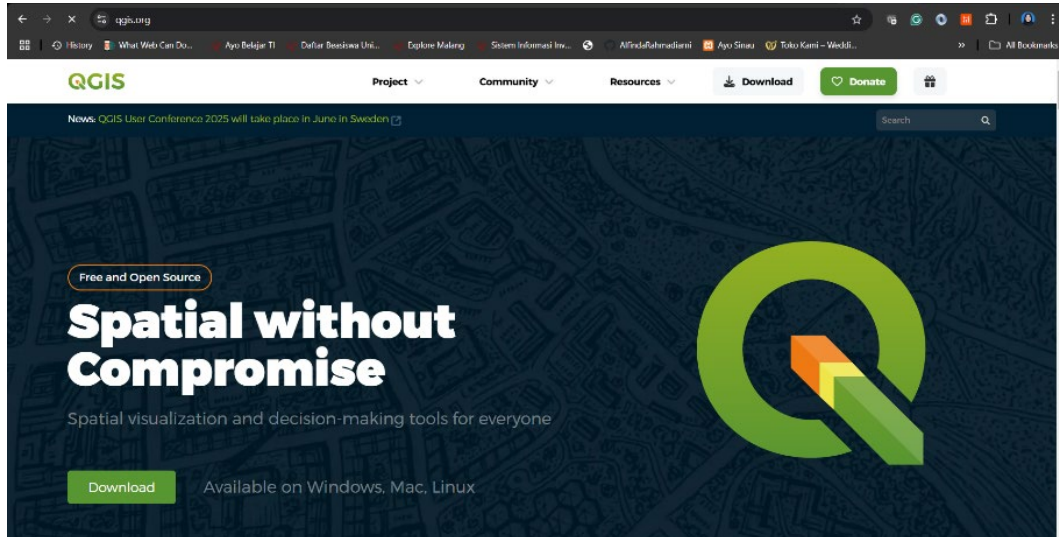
qgis.org

History What Web Can Do... Ayo Belajar TI Daftar Beasiswa Uni... Explore Malang Sistem Informasi Inv... AlfindaRahmadiarni Ayo Sinau Toko Kami – Weddi... » All Bookmarks

QGIS Project Community Resources Download Donate

News: QGIS User Conference 2025 will take place in June in Sweden

Search

Free and Open Source

Spatial without Compromise

Spatial visualization and decision-making tools for everyone

Download Available on Windows, Mac, Linux